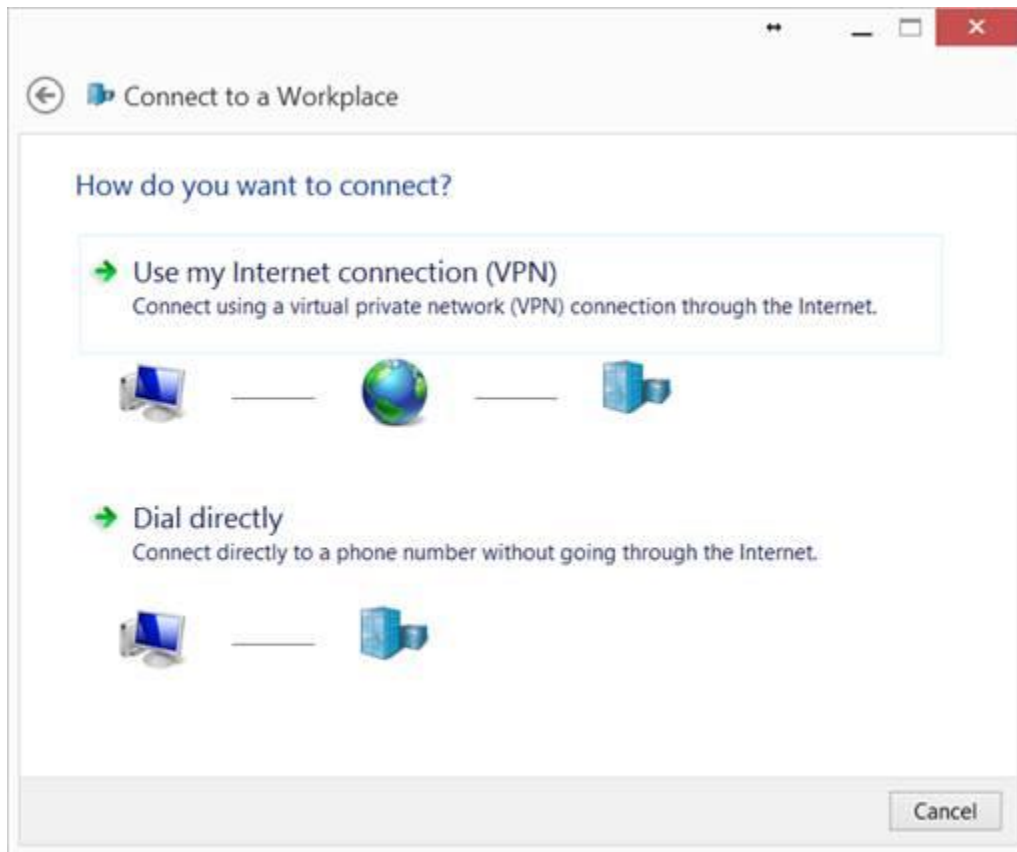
Connect to a Workplace

How do you want to connect?

Use my Internet connection (VPN)
Connect using a virtual private network (VPN) connection through the Internet.

Dial directly
Connect directly to a phone number without going through the Internet.

Cancel